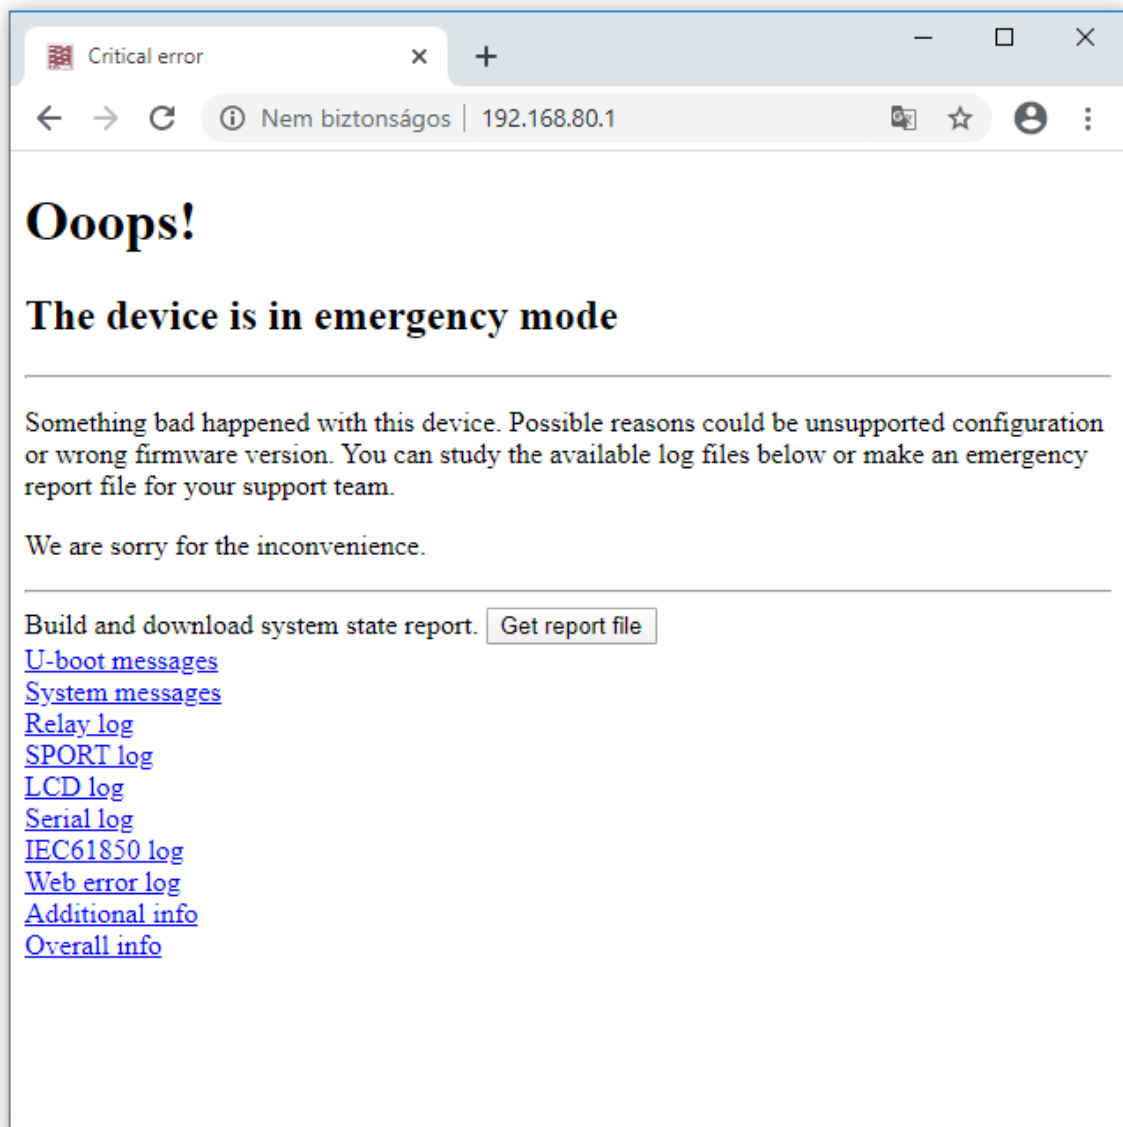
Critical error

Nem biztonságos | 192.168.80.1

# Ooops!

## The device is in emergency mode

Something bad happened with this device. Possible reasons could be unsupported configuration or wrong firmware version. You can study the available log files below or make an emergency report file for your support team.

We are sorry for the inconvenience.

Build and download system state report. Get report file
U-boot messages
System messages
Relay log
SPORT log
LCD log
Serial log
IEC61850 log
Web error log
Additional info
Overall info